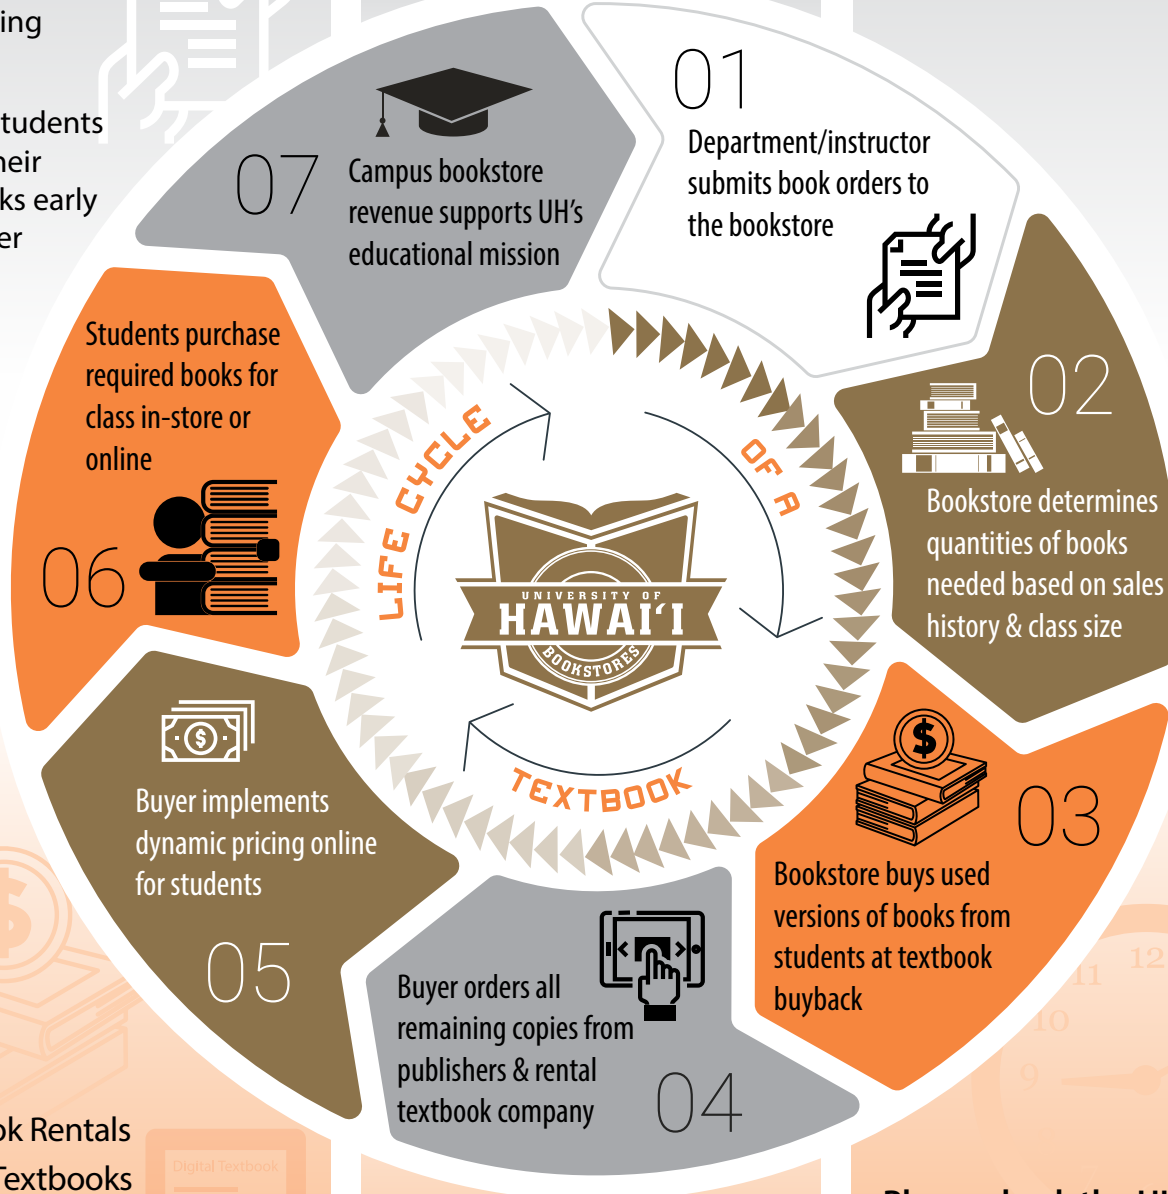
ing

tudents
heir
ks early
er

07 Campus bookstore revenue supports UH's educational mission

01 Department/instructor submits book orders to the bookstore

02 Bookstore determines quantities of books needed based on sales history & class size

03 Bookstore buys used versions of books from students at textbook buyback

04 Buyer orders all remaining copies from publishers & rental textbook company

05 Buyer implements dynamic pricing online for students

06 Students purchase required books for class in-store or online

LIFE CYCLE OF A TEXTBOOK

UNIVERSITY OF HAWAI'I BOOKSTORES

ok Rentals
Textbooks

Digital Textbook

12
11
10
9